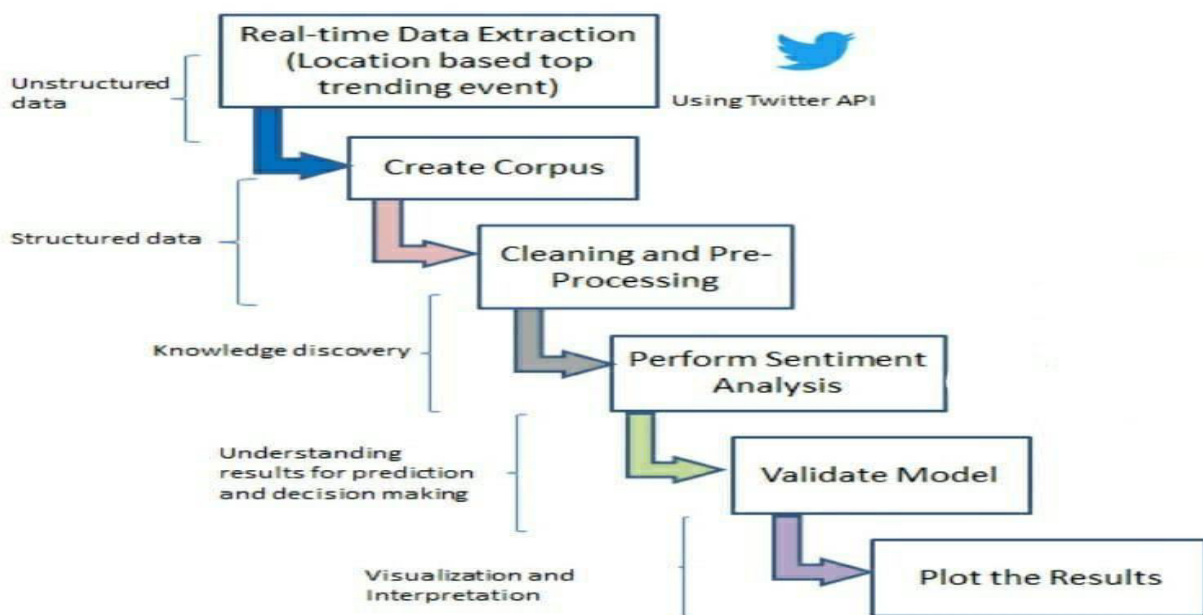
Real-time Data Extraction (Location based top trending event)

Unstructured data

Using Twitter API

Create Corpus

Structured data

Cleaning and Pre-Processing

Knowledge discovery

Perform Sentiment Analysis

Understanding results for prediction and decision making

Validate Model

Visualization and Interpretation

Plot the Results